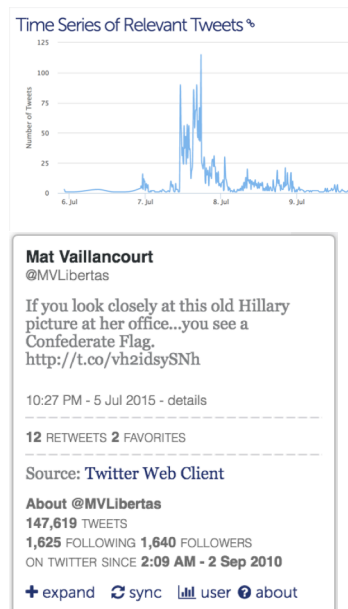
Time Series of Relevant Tweets

125
100
75
50
25
0

Number of Tweets

6. Jul
7. Jul
8. Jul
9. Jul

Mat Vaillancourt
@MVLibertas

If you look closely at this old Hillary picture at her office...you see a Confederate Flag. http://t.co/vh2idsySNh

10:27 PM - 5 Jul 2015 - details

12 RETWEETS 2 FAVORITES

Source: Twitter Web Client

About @MVLibertas
147,619 TWEETS
1,625 FOLLOWING 1,640 FOLLOWERS
ON TWITTER SINCE 2:09 AM - 2 Sep 2010

expand sync user about